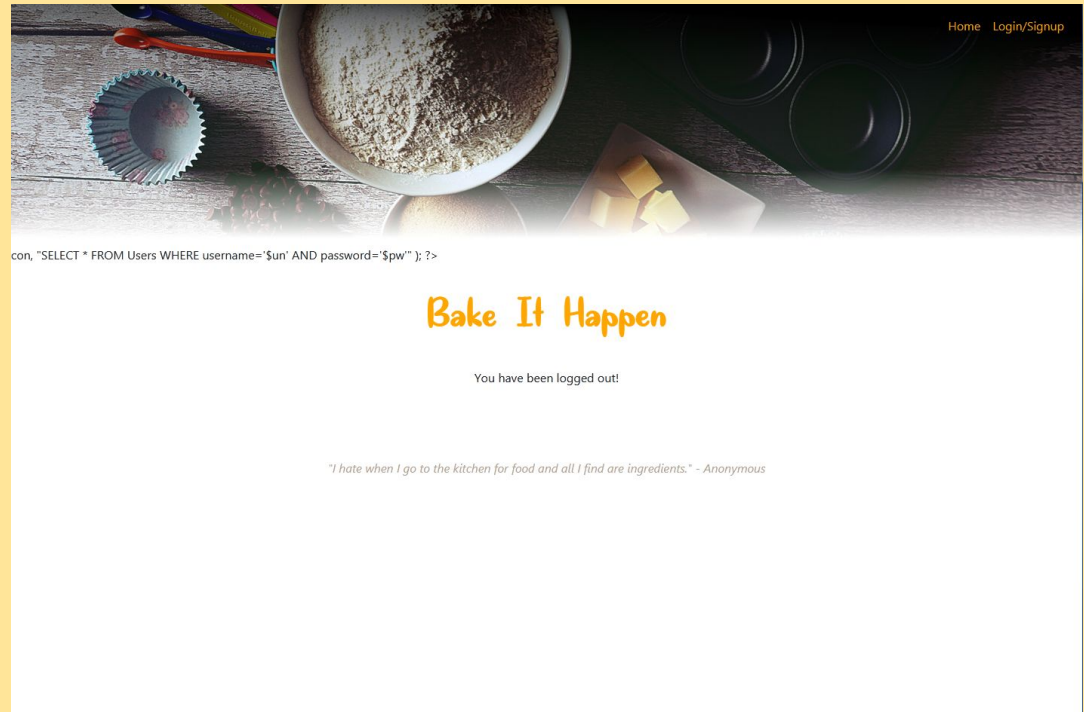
Home Login/Signup

con, "SELECT * FROM Users WHERE username='$un' AND password='$pw'" ); ?>

Bake It Happen

You have been logged out!

"I hate when I go to the kitchen for food and all I find are ingredients." - Anonymous